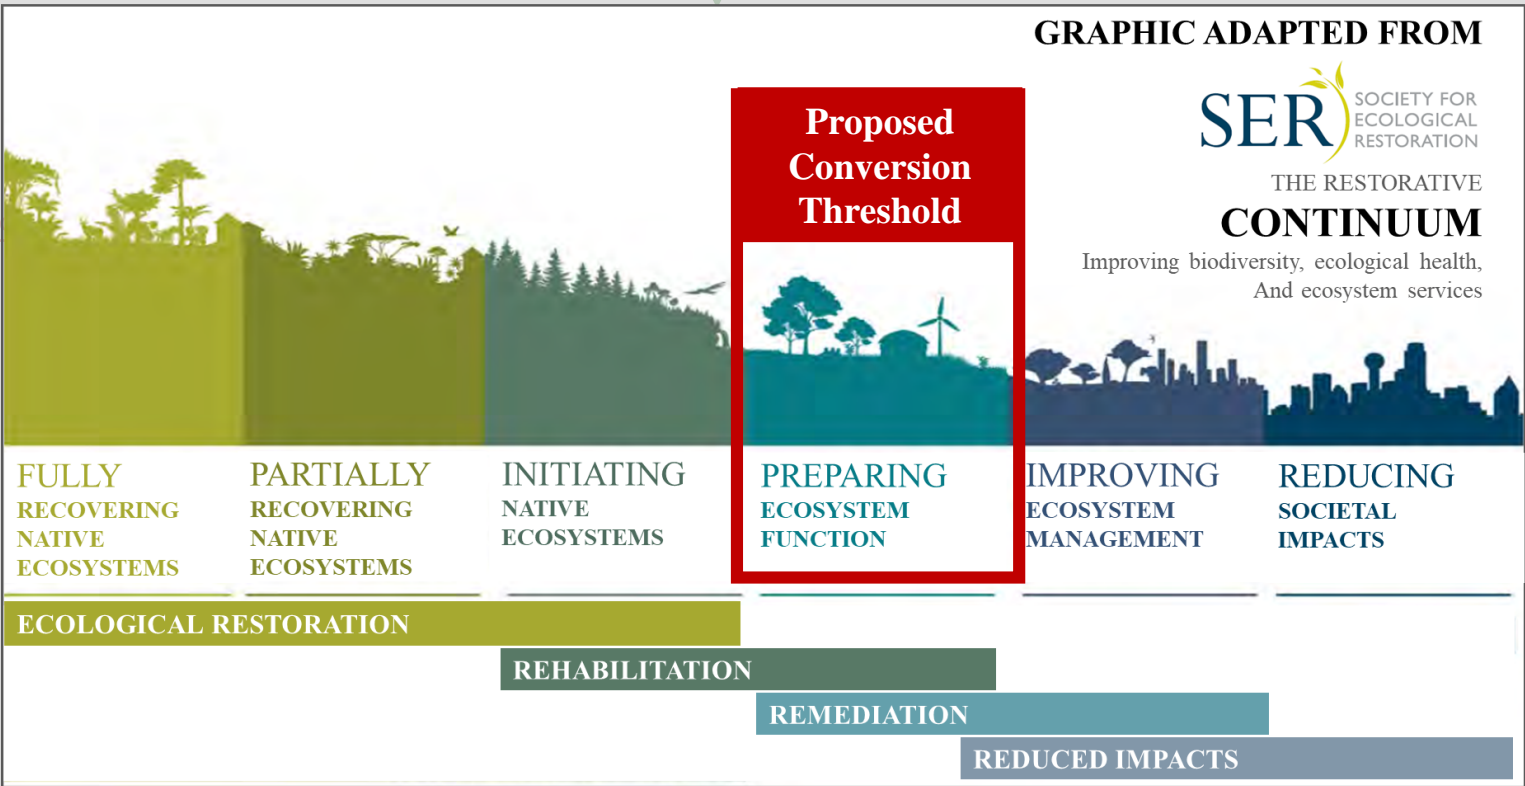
GRAPHIC ADAPTED FROM

SER SOCIETY FOR ECOLOGICAL RESTORATION

THE RESTORATIVE
CONTINUUM
Improving biodiversity, ecological health, And ecosystem services

Proposed Conversion Threshold

FULLY RECOVERING NATIVE ECOSYSTEMS

PARTIALLY RECOVERING NATIVE ECOSYSTEMS

INITIATING NATIVE ECOSYSTEMS

PREPARING ECOSYSTEM FUNCTION

IMPROVING ECOSYSTEM MANAGEMENT

REDUCING SOCIETAL IMPACTS

ECOLOGICAL RESTORATION

REHABILITATION

REMEDIATION

REDUCED IMPACTS